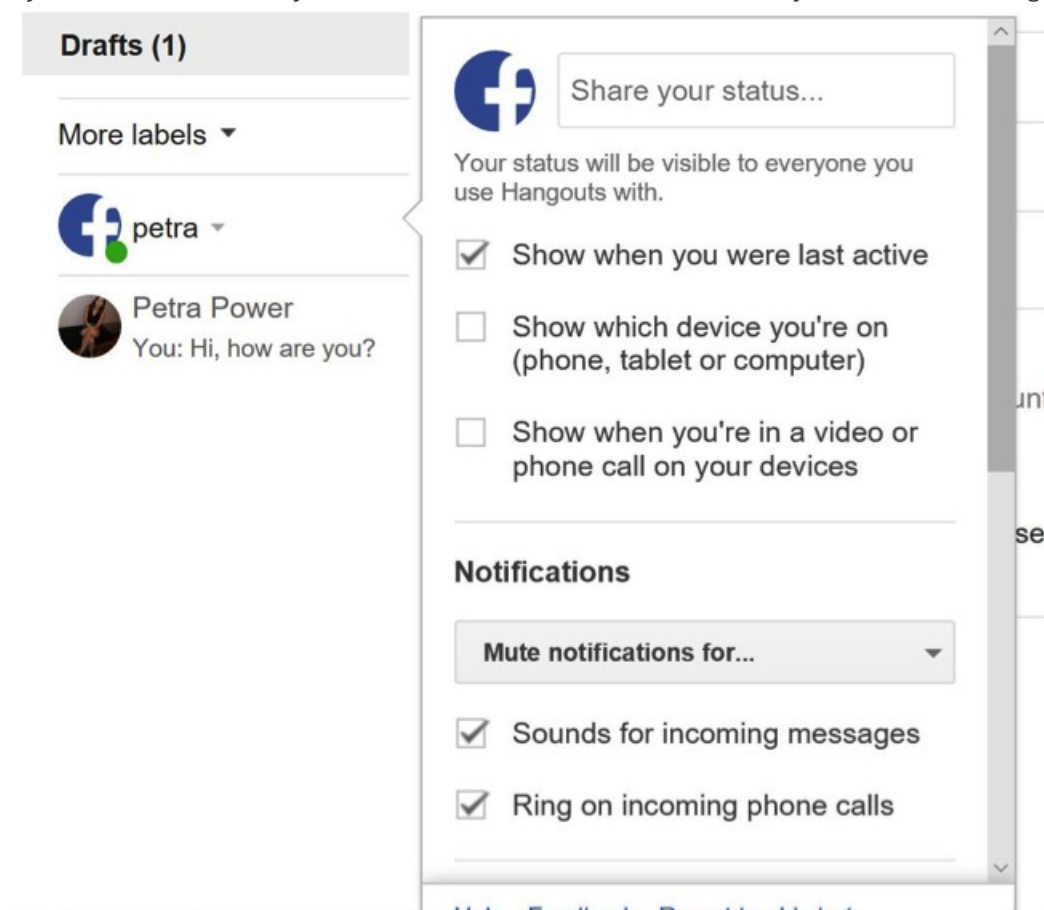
Drafts (1)

More labels ▾

petra

Petra Power
You: Hi, how are you?

Share your status...

Your status will be visible to everyone you use Hangouts with.

Show when you were last active

Show which device you're on (phone, tablet or computer)

Show when you're in a video or phone call on your devices

Notifications

Mute notifications for...

Sounds for incoming messages

Ring on incoming phone calls

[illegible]

unt

se